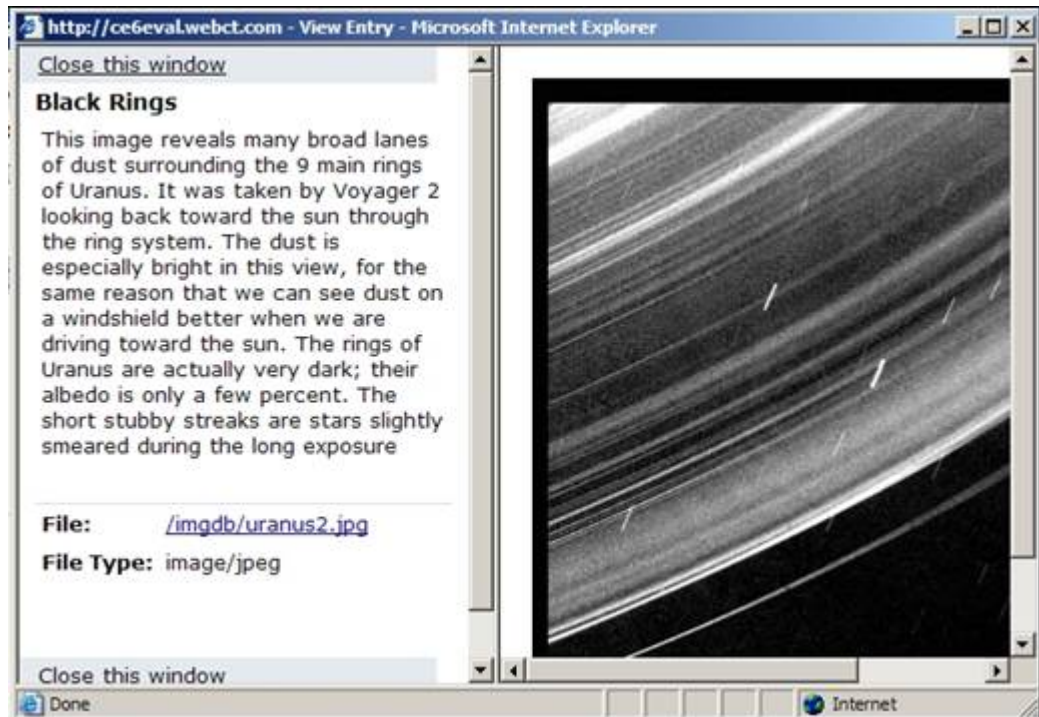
http://ce6eval.webct.com - View Entry - Microsoft Internet Explorer

Close this window

Black Rings

This image reveals many broad lanes of dust surrounding the 9 main rings of Uranus. It was taken by Voyager 2 looking back toward the sun through the ring system. The dust is especially bright in this view, for the same reason that we can see dust on a windshield better when we are driving toward the sun. The rings of Uranus are actually very dark; their albedo is only a few percent. The short stubby streaks are stars slightly smeared during the long exposure

File: /imgdb/uranus2.jpg

File Type: image/jpeg

Close this window

Done

Internet